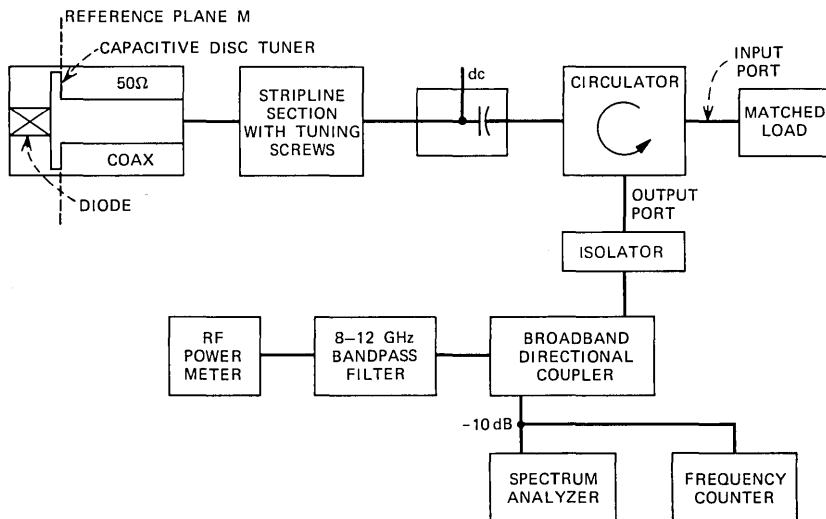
REFERENCE PLANE M
CAPACITIVE DISC TUNER
$50\Omega$
COAX
DIODE
STRIPLINE SECTION WITH TUNING SCREWS
dc
CIRCULATOR
INPUT PORT
MATCHED LOAD
OUTPUT PORT
ISOLATOR
RF POWER METER
8–12 GHz BANDPASS FILTER
BROADBAND DIRECTIONAL COUPLER
–10 dB
SPECTRUM ANALYZER
FREQUENCY COUNTER